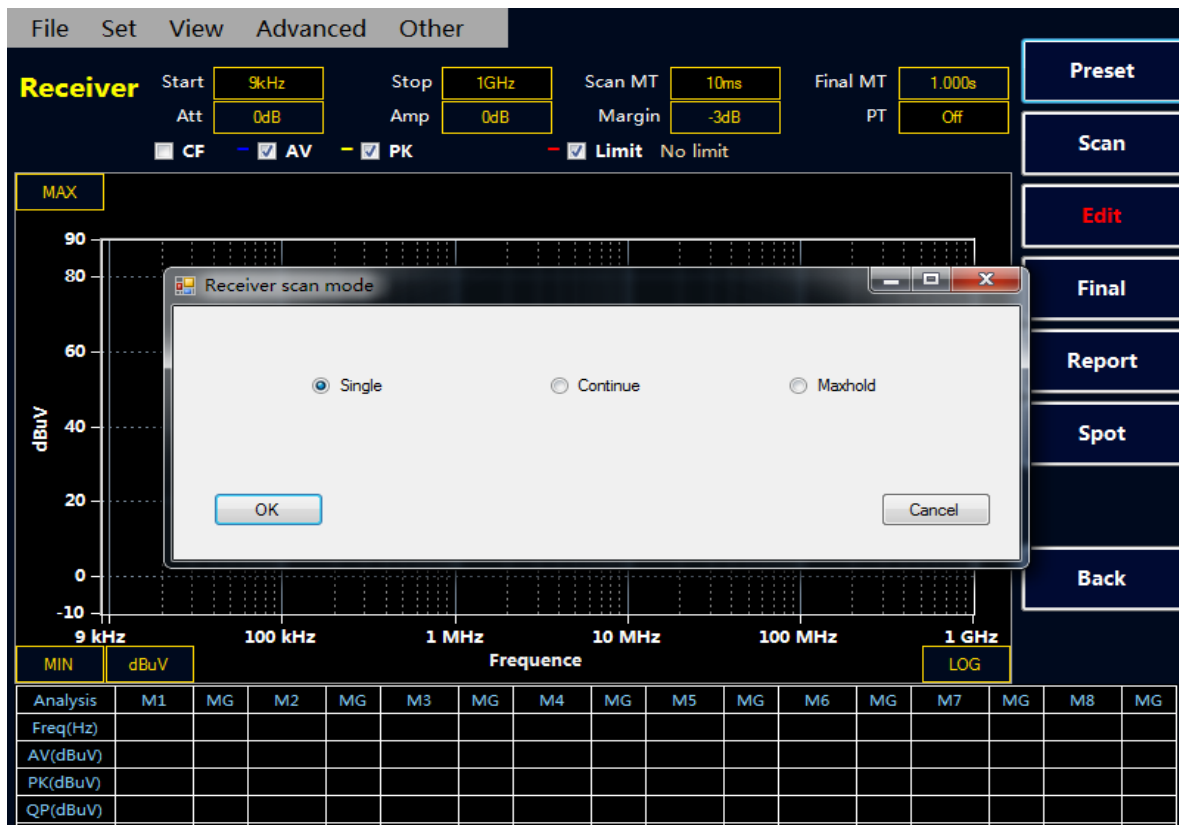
File Set View Advanced Other

Receiver Start 9kHz Stop 1GHz Scan MT 10ms Final MT 1.000s
Att 0dB Amp 0dB Margin -3dB PT Off
CF AV PK Limit No limit

Preset
Scan
Edit
Final
Report
Spot
Back

MAX
90
80
60
40
20
0
-10
dBuV

Receiver scan mode
Single Continue Maxhold
OK Cancel

9 kHz 100 kHz 1 MHz 10 MHz 100 MHz 1 GHz
Frequence
MIN dBuV LOG

| Analysis | M1 | MG | M2 | MG | M3 | MG | M4 | MG | M5 | MG | M6 | MG | M7 | MG | M8 | MG |
|---|---|---|---|---|---|---|---|---|---|---|---|---|---|---|---|---|
| Freq(Hz) | | | | | | | | | | | | | | | | |
| AV(dBuV) | | | | | | | | | | | | | | | | |
| PK(dBuV) | | | | | | | | | | | | | | | | |
| QP(dBuV) | | | | | | | | | | | | | | | | |